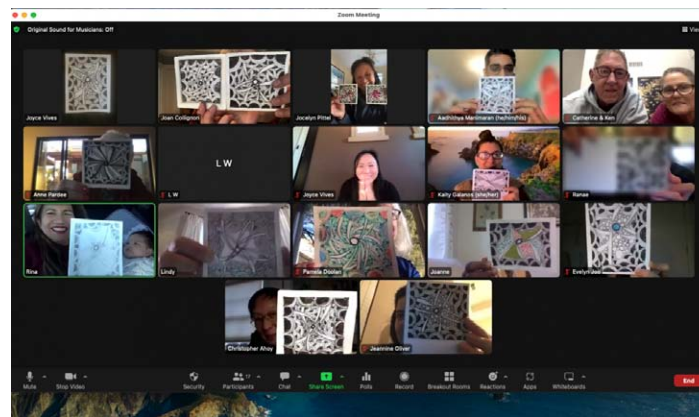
Zoom Meeting

Original Sound for Musicians: Off

View

Joyce Vives

Joan Collignon

Jocelyn Pittel

Aadhithya Manimaran (he/him/his)

Catherine & Ken

Anne Pardee

L W

L W

Joyce Vives

Kathy Galanos (she/her)

Renae

Rina

Lindy

Pamela Doolan

Joanne

Evelyn Jee

Christopher Ahoy

Jeannine Oliver

Mute

Stop Video

Security

Participants 17

Chat

Share Screen

Polls

Record

Breakout Rooms

Reactions

Apps

Whiteboards

End